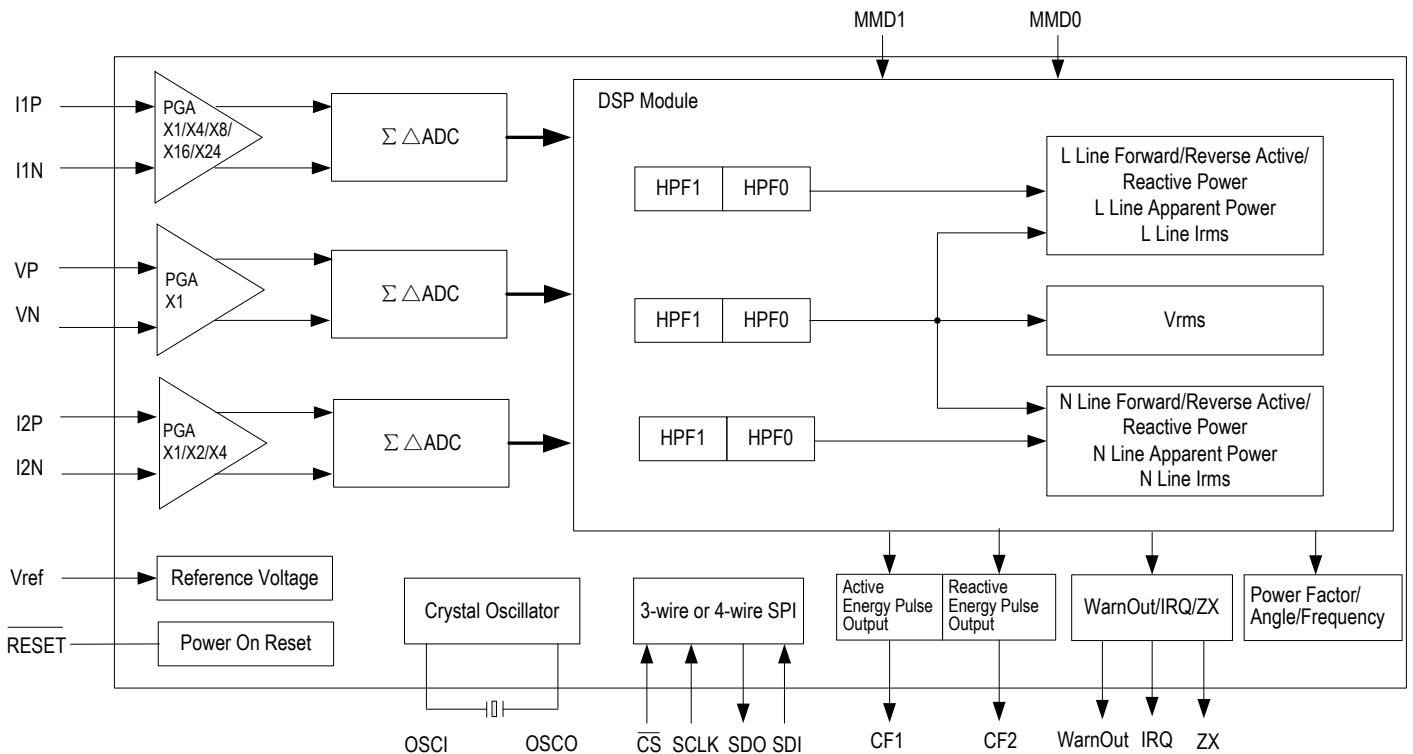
MMD1
MMD0

I1P
I1N
PGA X1/X4/X8/X16/X24
$\Sigma\triangle$ADC

VP
VN
PGA X1
$\Sigma\triangle$ADC

I2P
I2N
PGA X1/X2/X4
$\Sigma\triangle$ADC

DSP Module

HPF1 HPF0
HPF1 HPF0
HPF1 HPF0

L Line Forward/Reverse Active/ Reactive Power
L Line Apparent Power
L Line Irms

Vrms

N Line Forward/Reverse Active/ Reactive Power
N Line Apparent Power
N Line Irms

Vref
Reference Voltage

$\overline{RESET}$
Power On Reset

Crystal Oscillator
OSCI
OSCO

3-wire or 4-wire SPI
$\overline{CS}$ SCLK SDO SDI

Active Energy Pulse Output
CF1

Reactive Energy Pulse Output
CF2

WarnOut/IRQ/ZX
WarnOut IRQ ZX

Power Factor/ Angle/Frequency